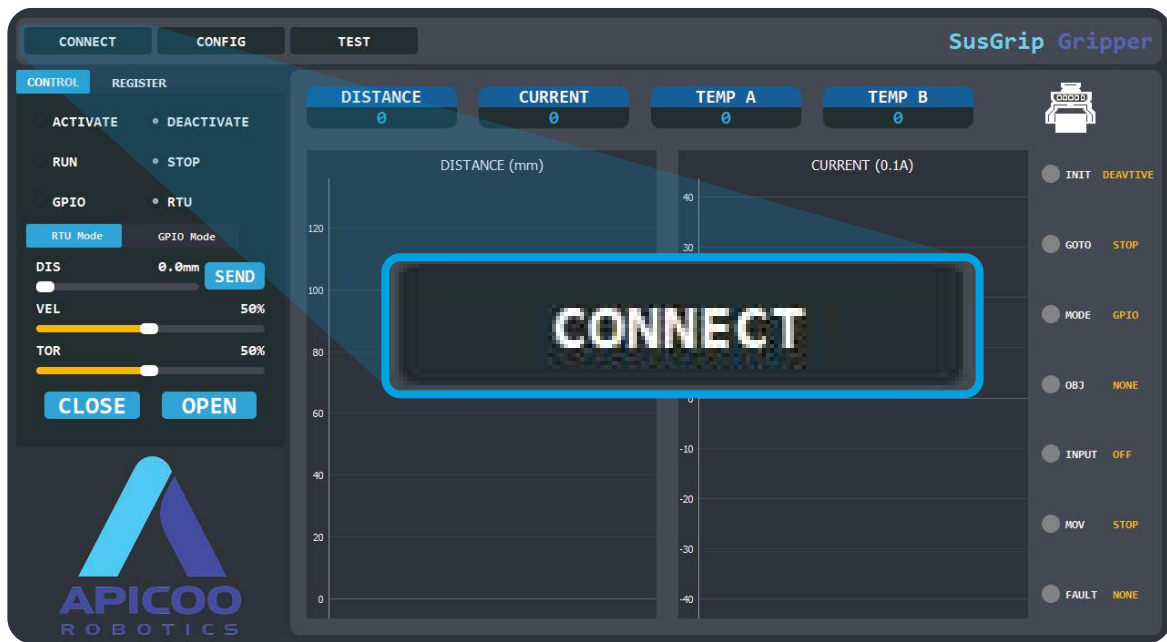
CONNECT CONFIG TEST

SusGrip Gripper

CONTROL REGISTER

ACTIVATE DEACTIVATE

RUN STOP

GPIO RTU

RTU Mode GPIO Mode

DIS 0.0mm SEND

VEL 50%

TOR 50%

CLOSE OPEN

APICOO
ROBOTICS

DISTANCE 0 CURRENT 0 TEMP A 0 TEMP B 0

DISTANCE (mm)

120
100
80
60
40
20
0

CURRENT (0.1A)

40
30
0
-10
-20
-30
-40

CONNECT

INIT DEAVTIVE

GOTO STOP

MODE GPIO

OBJ NONE

INPUT OFF

MOV STOP

FAULT NONE